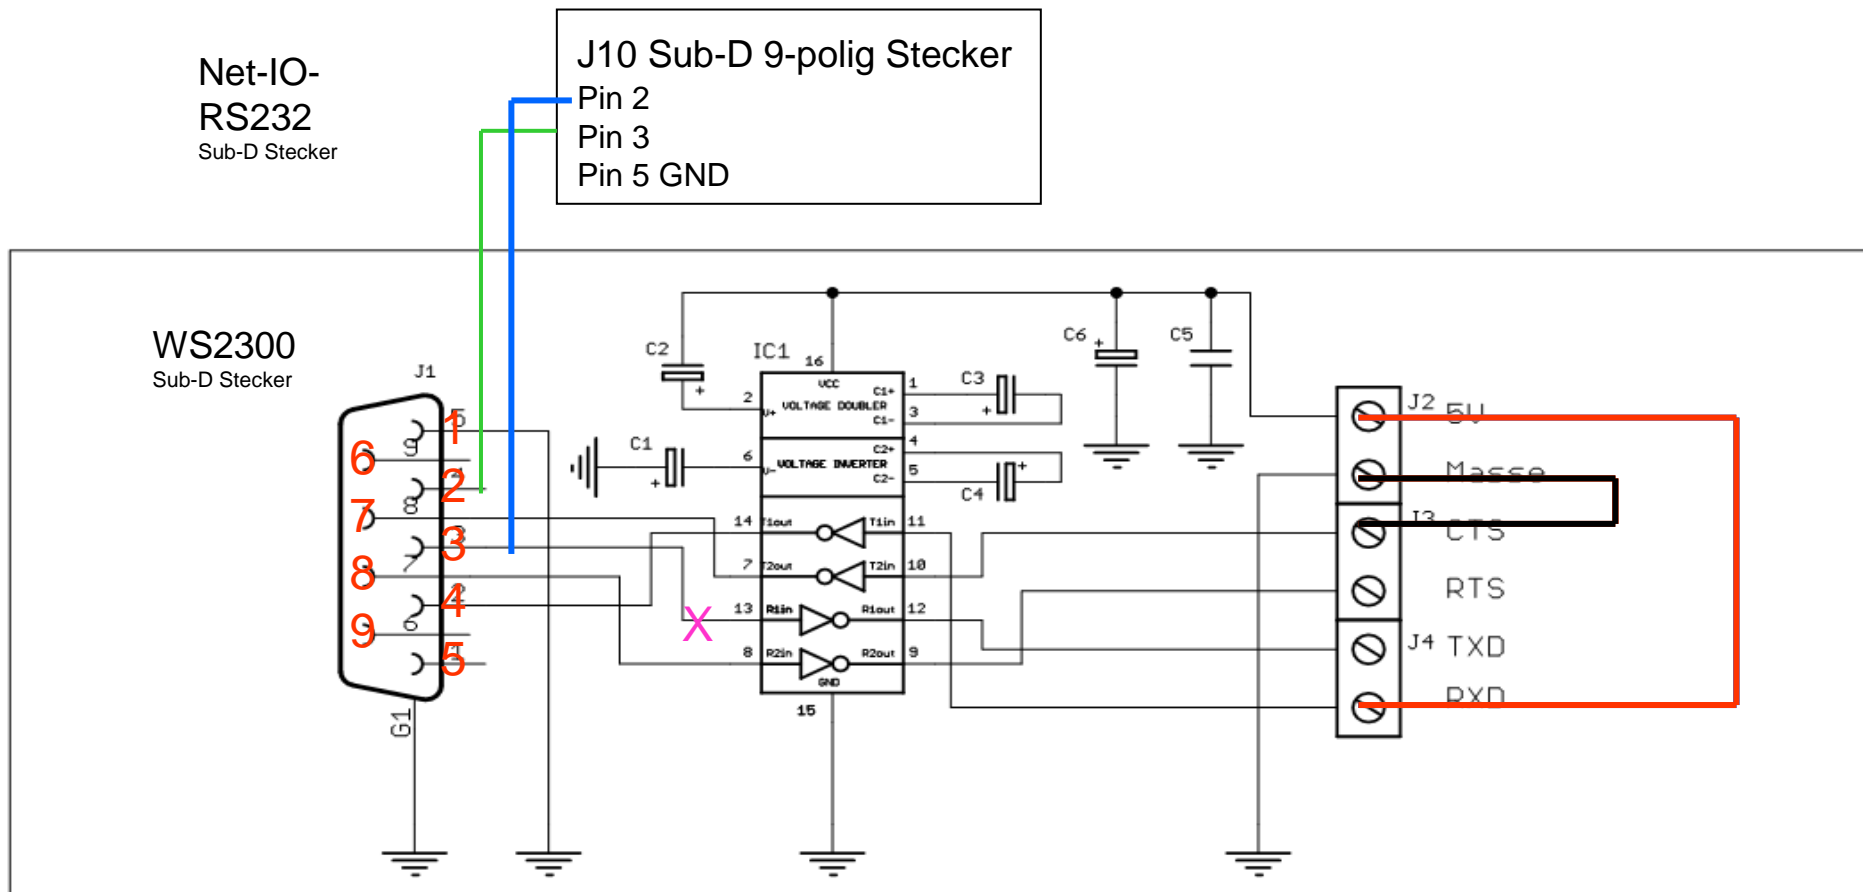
Net-IO-
RS232
Sub-D Stecker

J10 Sub-D 9-polig Stecker
Pin 2
Pin 3
Pin 5 GND

WS2300
Sub-D Stecker

J1
6
7
8
9
1
2
3
4
5
G1

C2
IC1
16
C1
C3
C4
C6
C5
VCC
VOLTAGE DOUBLER
VOLTAGE INVERTER
V+
V-
C1+
C1-
C2+
C2-
T1out
T2out
R1in
R2in
T1in
T2in
R1out
R2out
GND
15
2
6
14
7
13
8
1
3
4
5
11
10
12
9
X

J2
5V
Masse
J3
CTS
RTS
J4
TXD
RXD